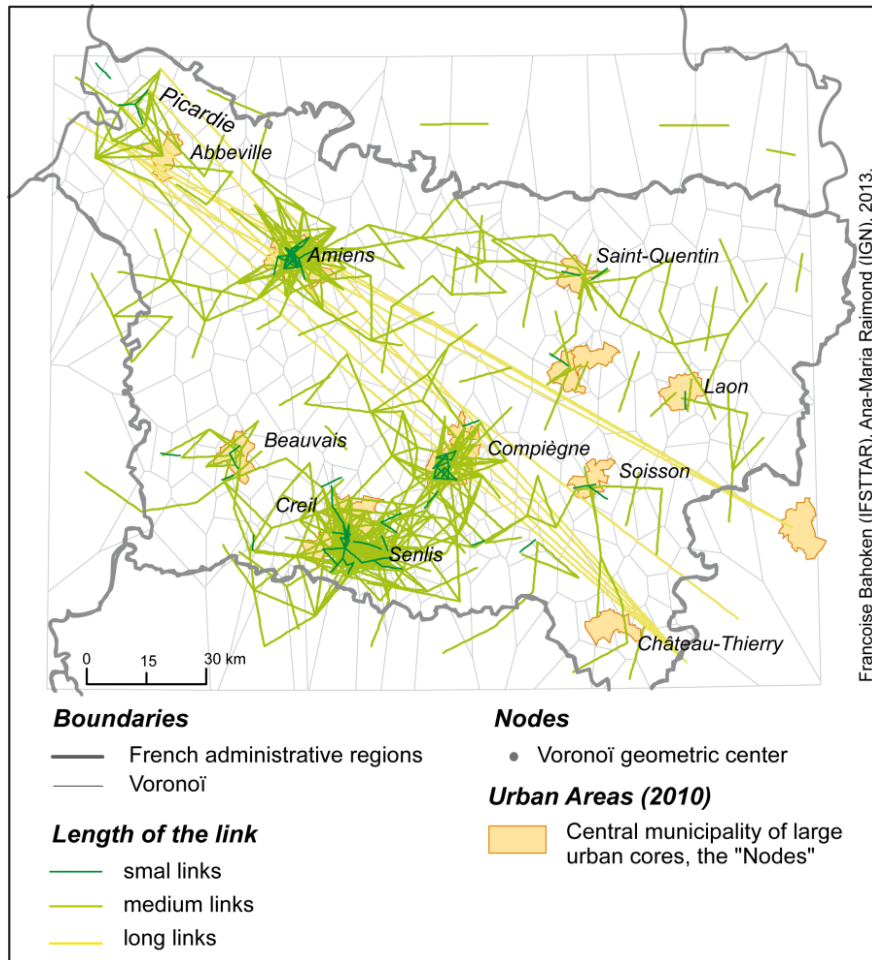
Picardie

Abbeville

Amiens

Saint-Quentin

Laon

Beauvais

Compiègne

Soisson

Creil

Senlis

Château-Thierry

0 15 30 km

Françoise Bahoken (IFSTTAR), Ana-Maria Raimond (IGN), 2013.

**Boundaries**

French administrative regions

Voronoï

**Length of the link**

smal links

medium links

long links

**Nodes**

Voronoï geometric center

**Urban Areas (2010)**

Central municipality of large urban cores, the "Nodes"